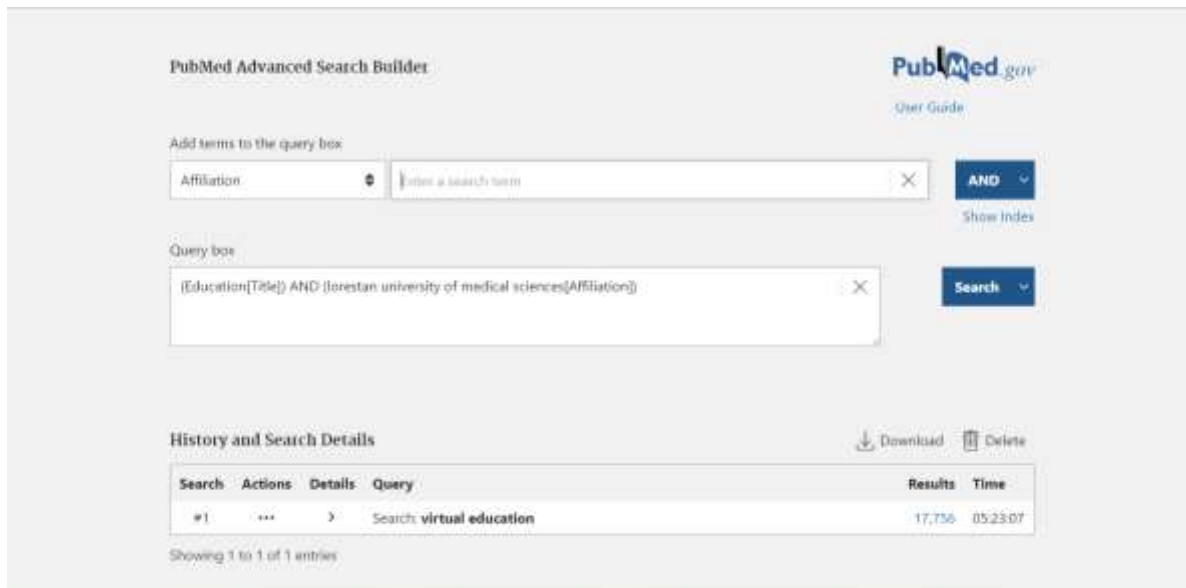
PubMed Advanced Search Builder

PubMed.gov

User Guide

Add terms to the query box

Affiliation

Enter a search term

AND

Show Index

Query box

(Education[Title]) AND (lorestan university of medical sciences[Affiliation])

Search

History and Search Details

Download

Delete

| Search | Actions | Details | Query | Results | Time |
|---|---|---|---|---|---|
| #1 | ••• | > | Search: **virtual education** | 17,756 | 05:23:07 |

Showing 1 to 1 of 1 entries